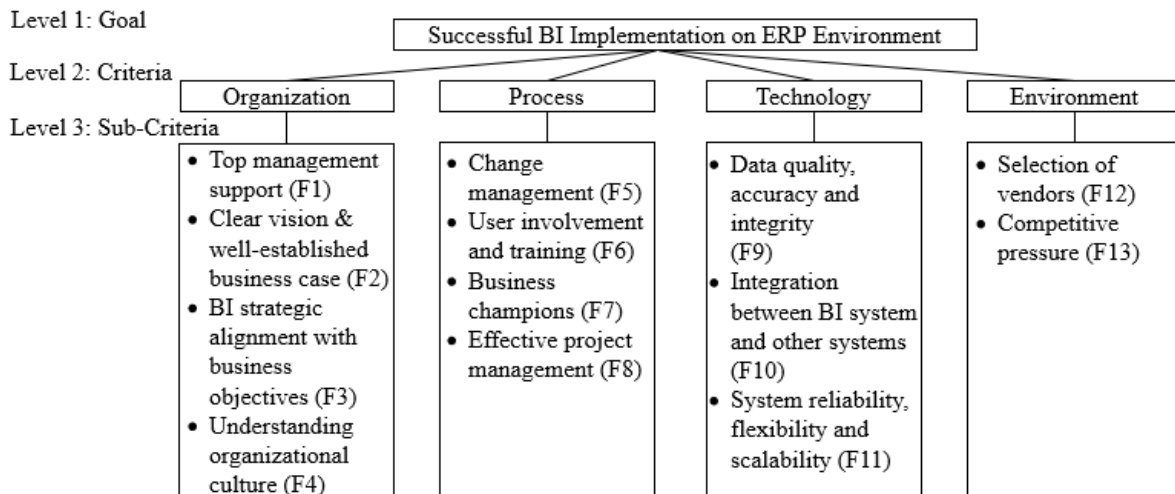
Level 1: Goal

Successful BI Implementation on ERP Environment

Level 2: Criteria

Organization

Process

Technology

Environment

Level 3: Sub-Criteria

- Top management support (F1)
- Clear vision & well-established business case (F2)
- BI strategic alignment with business objectives (F3)
- Understanding organizational culture (F4)

- Change management (F5)
- User involvement and training (F6)
- Business champions (F7)
- Effective project management (F8)

- Data quality, accuracy and integrity (F9)
- Integration between BI system and other systems (F10)
- System reliability, flexibility and scalability (F11)

- Selection of vendors (F12)
- Competitive pressure (F13)